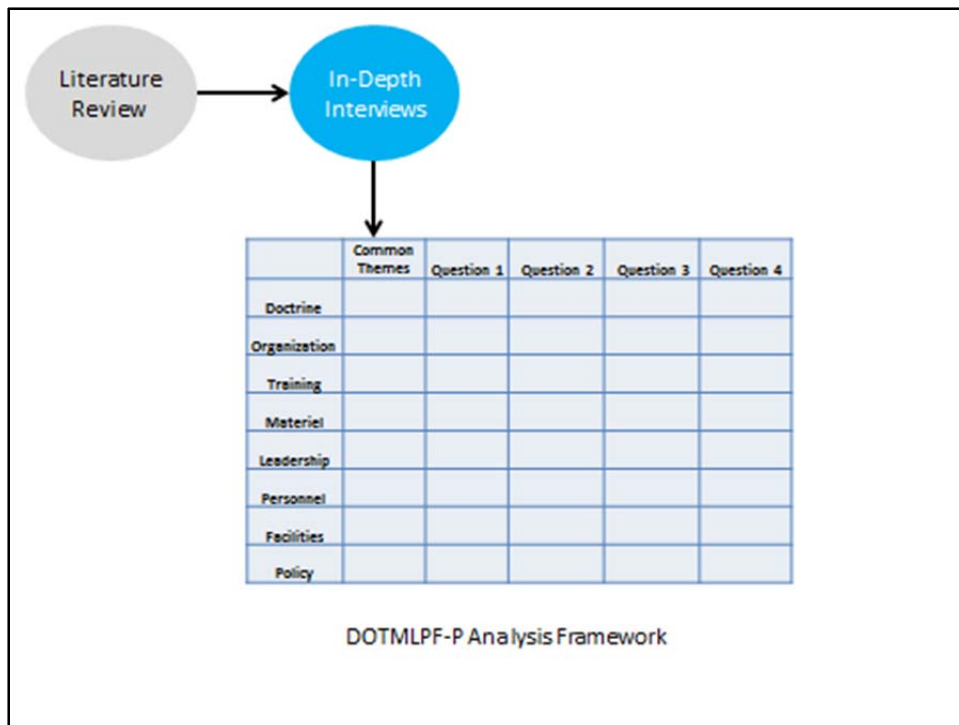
Literature Review

In-Depth Interviews

| | Common Themes | Question 1 | Question 2 | Question 3 | Question 4 |
|---|---|---|---|---|---|
| Doctrine | | | | | |
| Organization | | | | | |
| Training | | | | | |
| Materiel | | | | | |
| Leadership | | | | | |
| Personnel | | | | | |
| Facilities | | | | | |
| Policy | | | | | |

DOTMLPF-P Analysis Framework